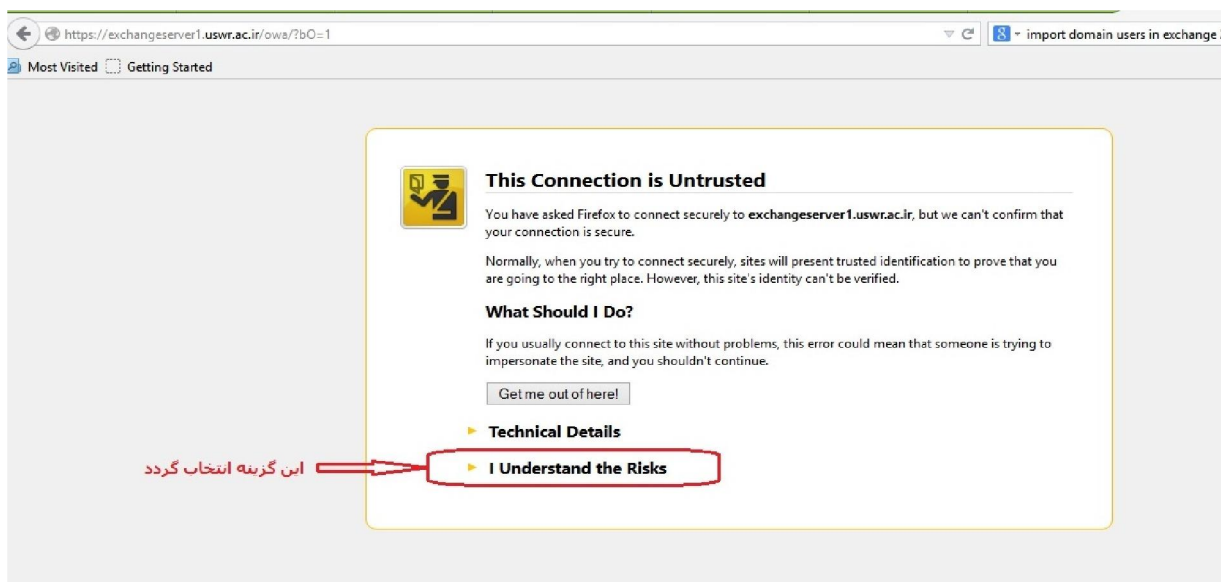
https://exchangeserver1.uswr.ac.ir/owa/?bO=1

import domain users in exchange 2

Most Visited Getting Started

This Connection is Untrusted

You have asked Firefox to connect securely to **exchangeserver1.uswr.ac.ir**, but we can't confirm that your connection is secure.

Normally, when you try to connect securely, sites will present trusted identification to prove that you are going to the right place. However, this site's identity can't be verified.

What Should I Do?

If you usually connect to this site without problems, this error could mean that someone is trying to impersonate the site, and you shouldn't continue.

Get me out of here!

Technical Details

این گزینه انتخاب گردد

I Understand the Risks